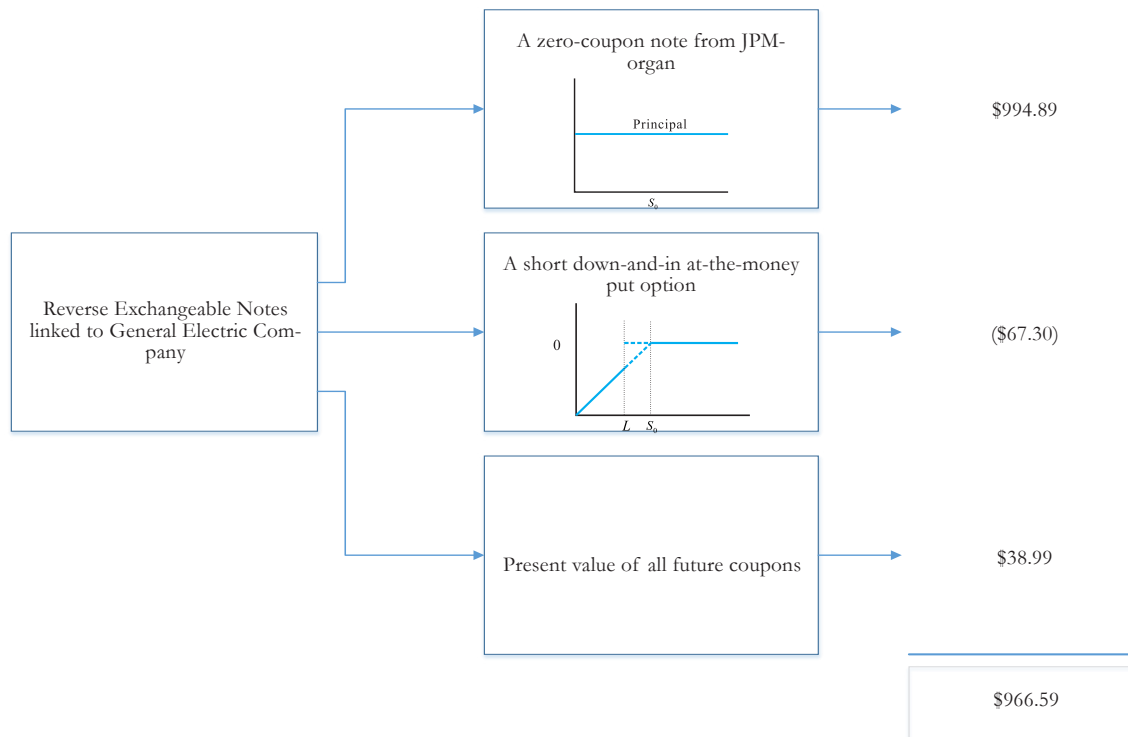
Reverse Exchangeable Notes linked to General Electric Company

A zero-coupon note from JPMorgan

Principal

$S_0$

$994.89

A short down-and-in at-the-money put option

0

$L$ $S_0$

($67.30)

Present value of all future coupons

$38.99

$966.59